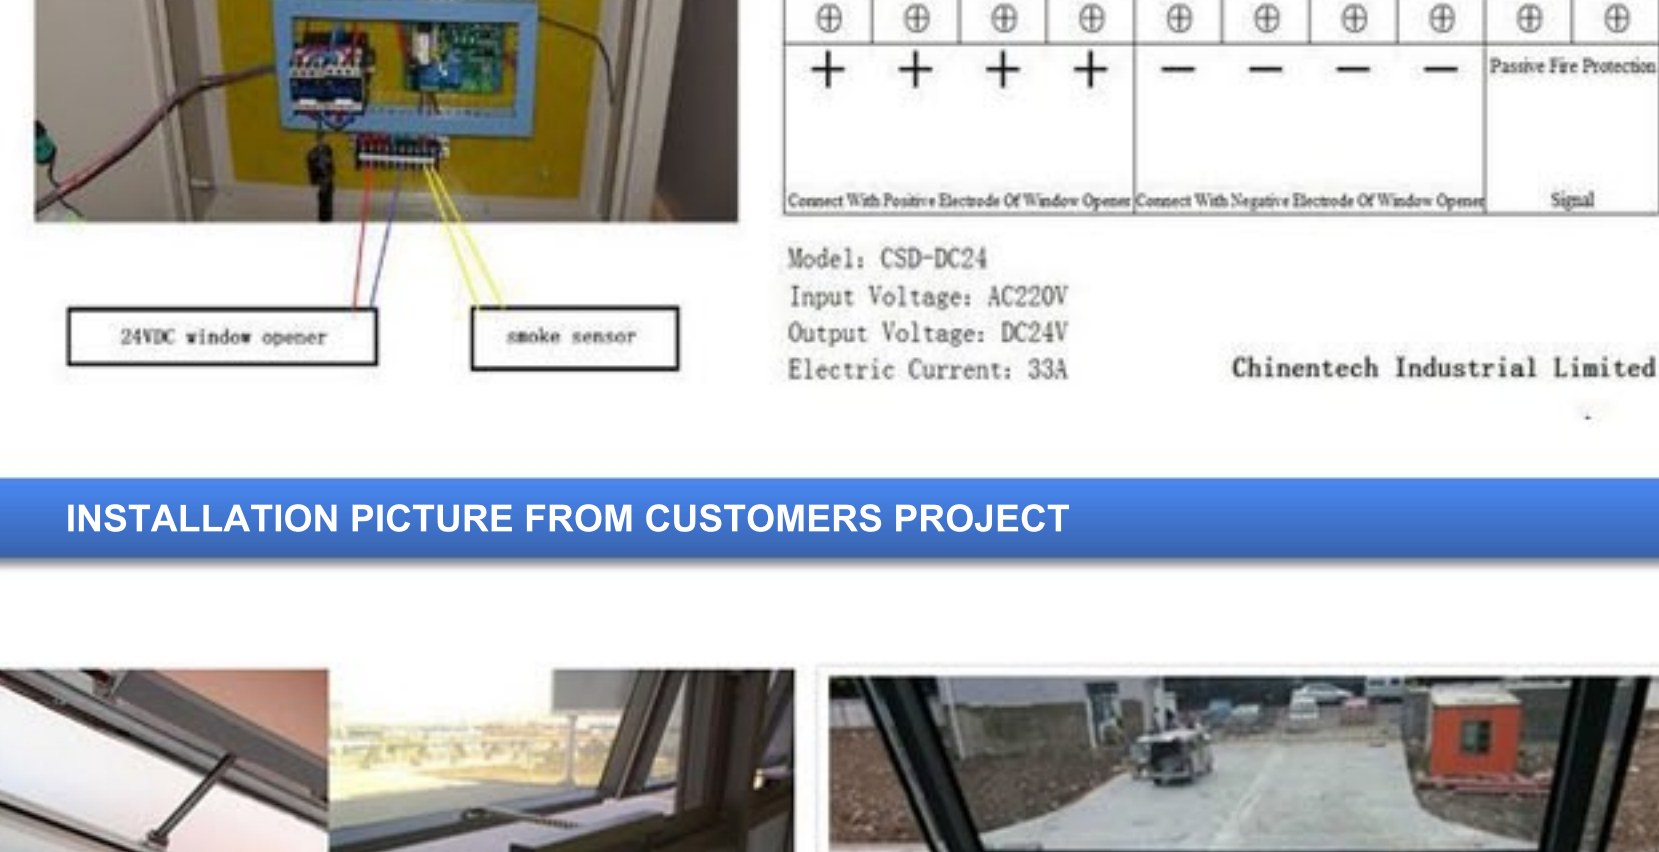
24VDC window opener

smoke sensor

| ⊕ | ⊕ | ⊕ | ⊕ | ⊕ | ⊕ | ⊕ | ⊕ | ⊕ | ⊕ |
|---|---|---|---|---|---|---|---|---|---|
| + | + | + | + | − | − | − | − | Passive Fire Protection | |
| Connect With Positive Electrode Of Window Opener | | | | Connect With Negative Electrode Of Window Opener | | | | Signal | |

Model: CSD-DC24
Input Voltage: AC220V
Output Voltage: DC24V
Electric Current: 33A

Chinentech Industrial Limited

INSTALLATION PICTURE FROM CUSTOMERS PROJECT